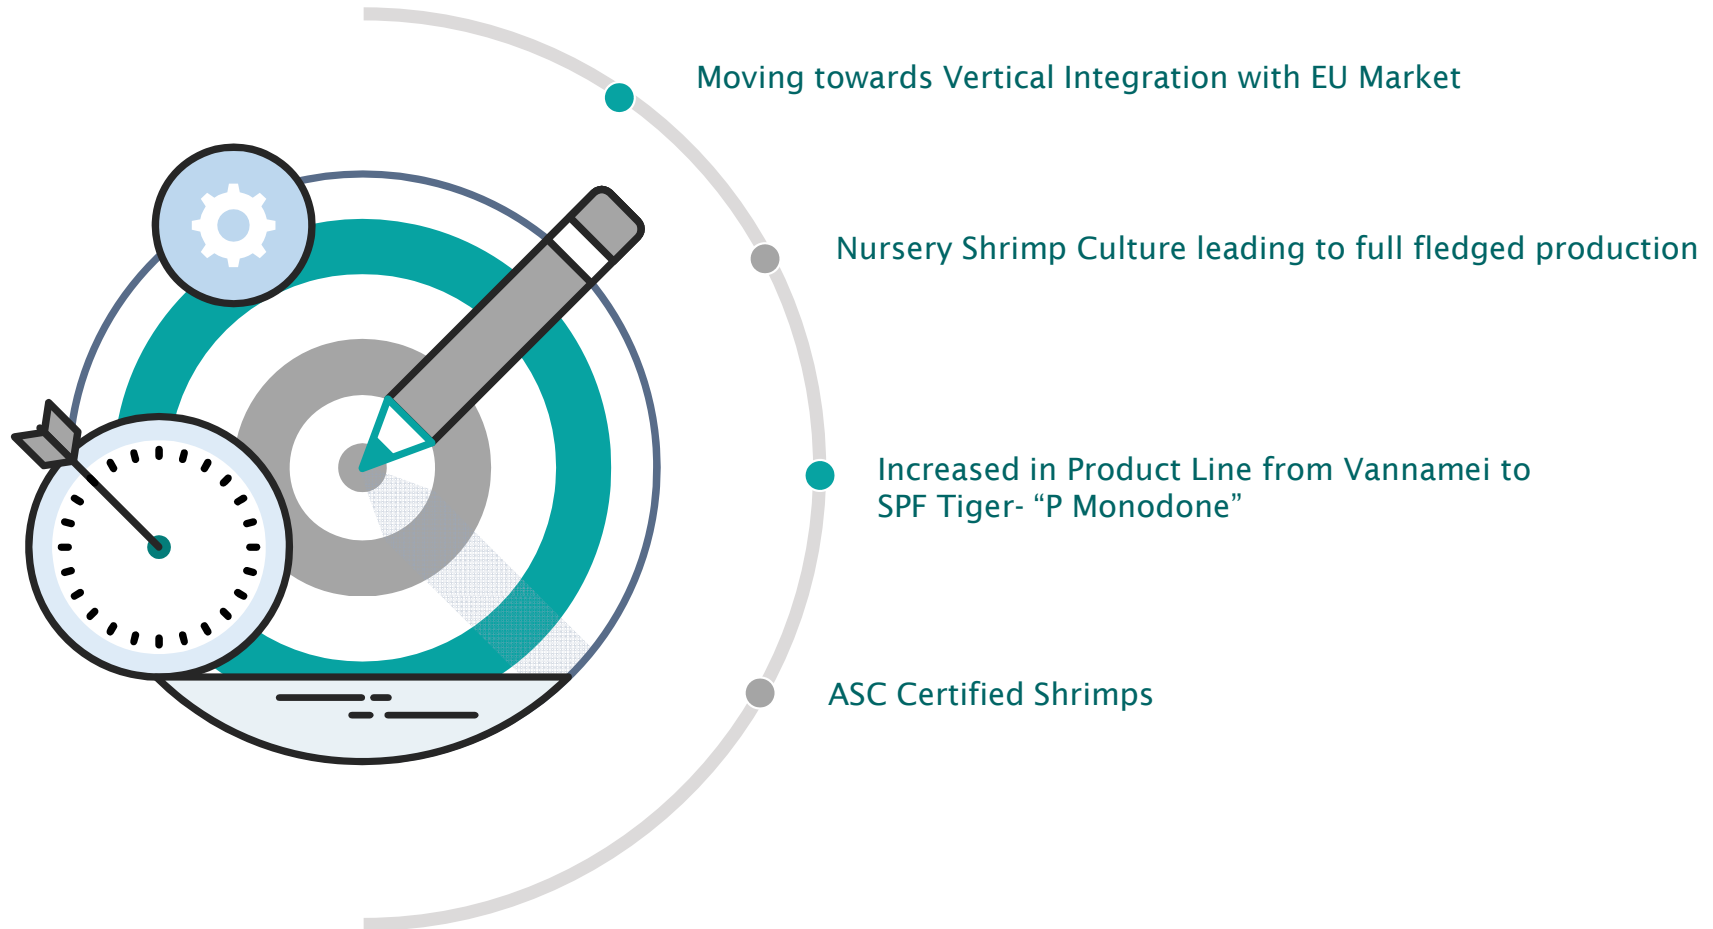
Moving towards Vertical Integration with EU Market

Nursery Shrimp Culture leading to full fledged production

Increased in Product Line from Vannamei to SPF Tiger- “P Monodone”

ASC Certified Shrimps